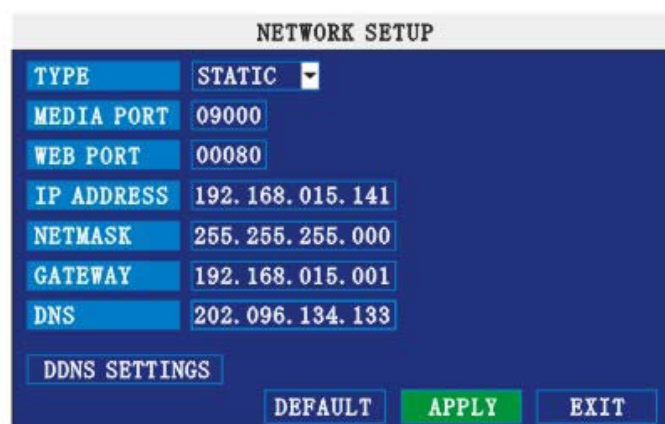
NETWORK SETUP

| TYPE | STATIC |
|---|---|
| MEDIA PORT | 09000 |
| WEB PORT | 00080 |
| IP ADDRESS | 192. 168. 015. 141 |
| NETMASK | 255. 255. 255. 000 |
| GATEWAY | 192. 168. 015. 001 |
| DNS | 202. 096. 134. 133 |

DDNS SETTINGS

DEFAULT APPLY EXIT